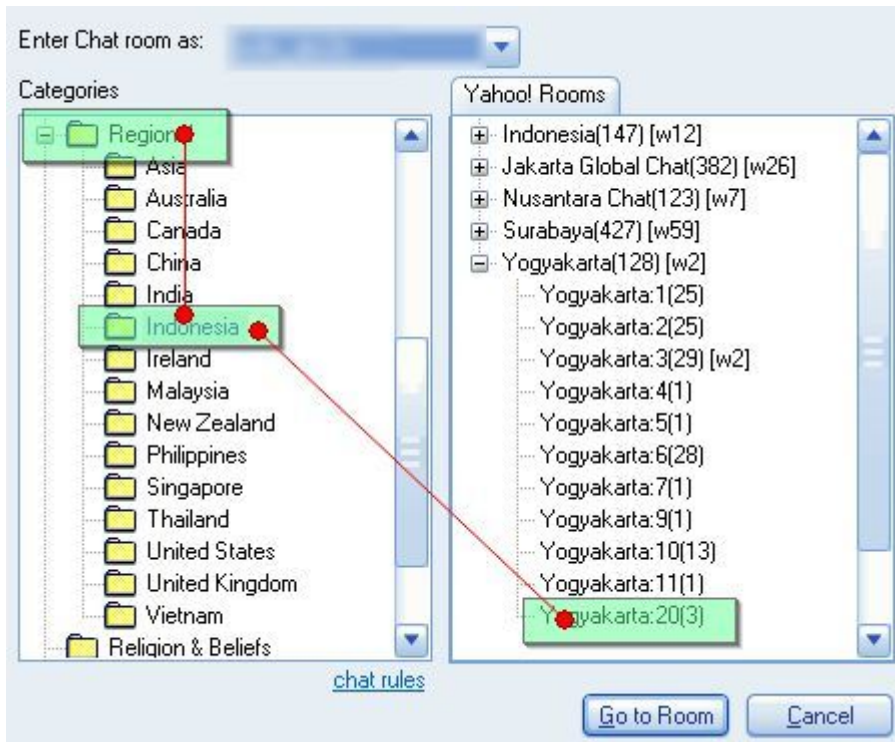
Enter Chat room as: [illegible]

Categories

Regions
Asia
Australia
Canada
China
India
Indonesia
Ireland
Malaysia
New Zealand
Philippines
Singapore
Thailand
United States
United Kingdom
Vietnam
Religion & Beliefs

chat rules

Yahoo! Rooms

Indonesia(147) [w12]
Jakarta Global Chat(382) [w26]
Nusantara Chat(123) [w7]
Surabaya(427) [w59]
Yogyakarta(128) [w2]
Yogyakarta:1(25)
Yogyakarta:2(25)
Yogyakarta:3(29) [w2]
Yogyakarta:4(1)
Yogyakarta:5(1)
Yogyakarta:6(28)
Yogyakarta:7(1)
Yogyakarta:9(1)
Yogyakarta:10(13)
Yogyakarta:11(1)
Yogyakarta:20(3)

Go to Room
Cancel